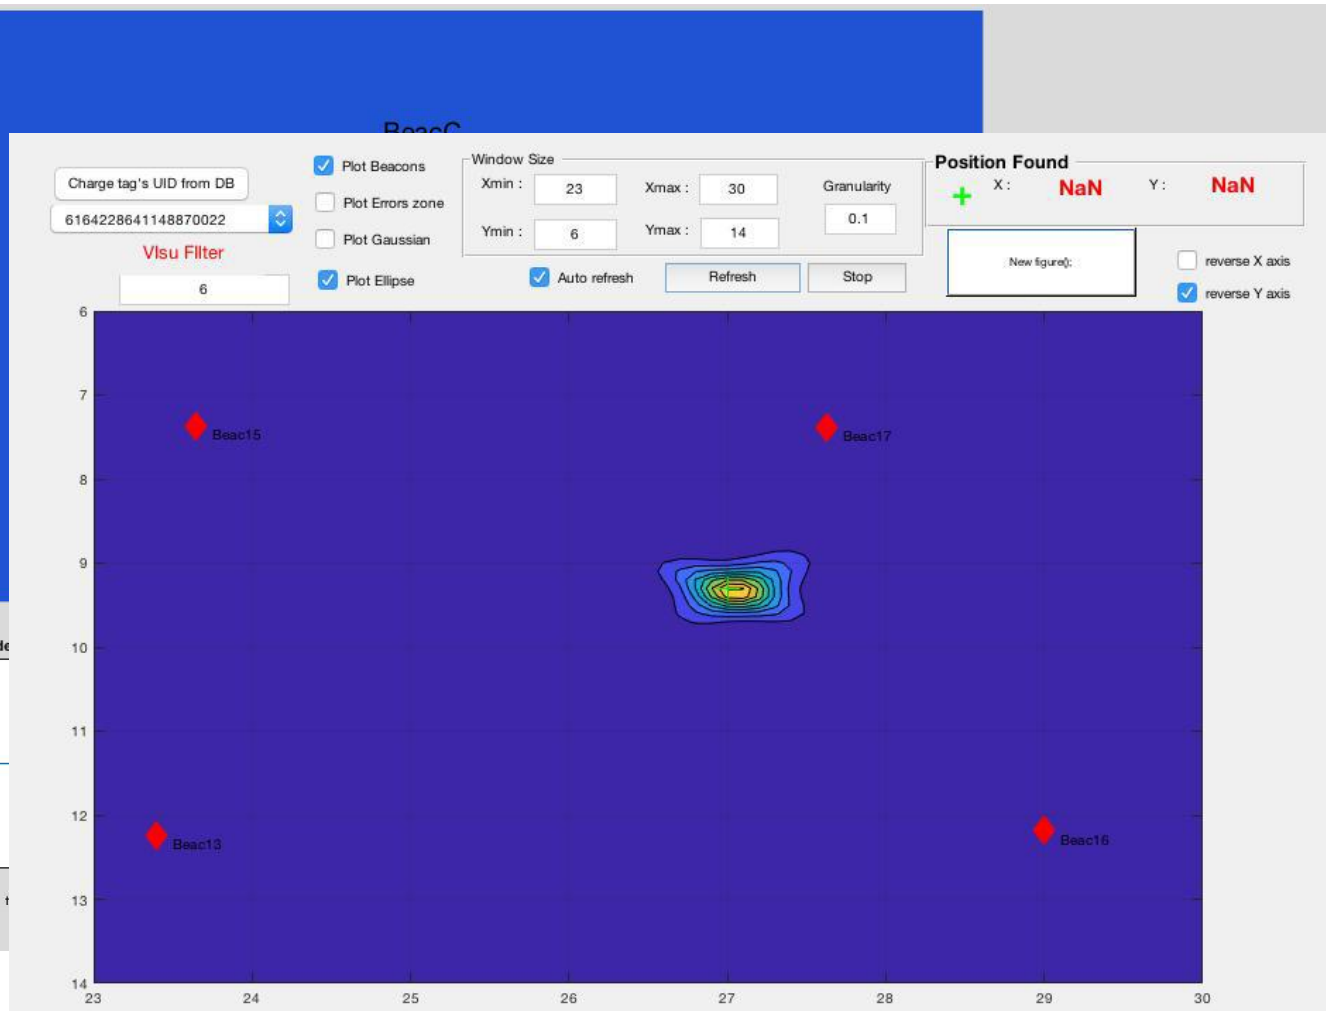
BeacC

Charge tag's UID from DB

6164228641148870022

VIsu FIlter

6

Plot Beacons

Plot Errors zone

Plot Gaussian

Plot Ellipse

Window Size

Xmin : 23

Xmax : 30

Granularity

0.1

Ymin : 6

Ymax : 14

Auto refresh

Refresh

Stop

Position Found

X : NaN

Y : NaN

New figure();

reverse X axis

reverse Y axis

6
7
8
9
10
11
12
13
14

Beac15

Beac17

Beac13

Beac16

23 24 25 26 27 28 29 30